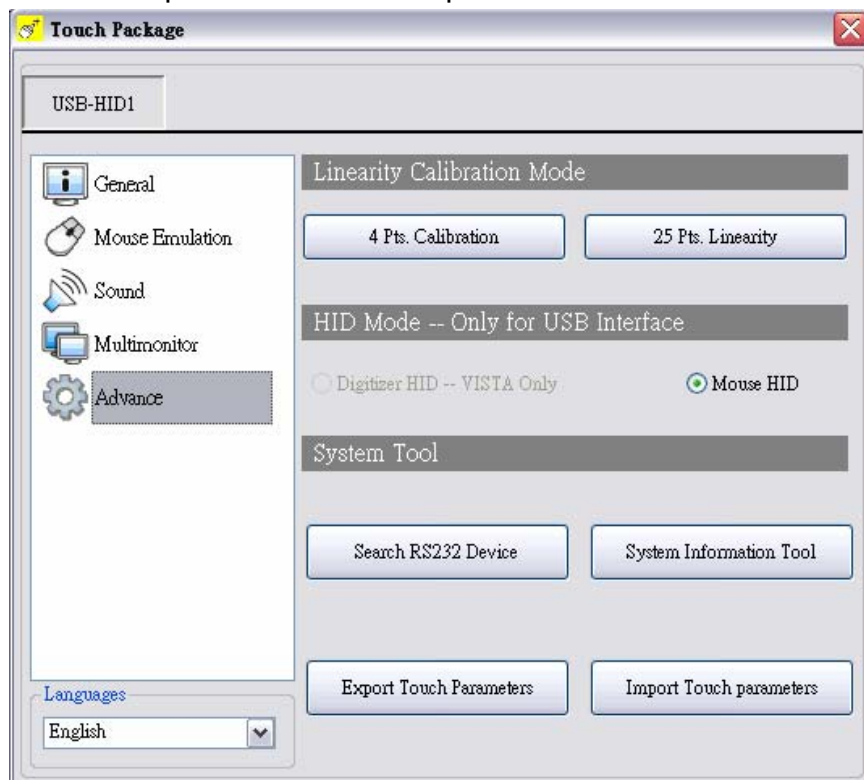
Touch Package

USB-HID1

General
Mouse Emulation
Sound
Multimonitor
Advance

Languages
English

Linearity Calibration Mode

4 Pts. Calibration
25 Pts. Linearity

HID Mode -- Only for USB Interface

Digitizer HID -- VISTA Only
Mouse HID

System Tool

Search RS232 Device
System Information Tool

Export Touch Parameters
Import Touch parameters